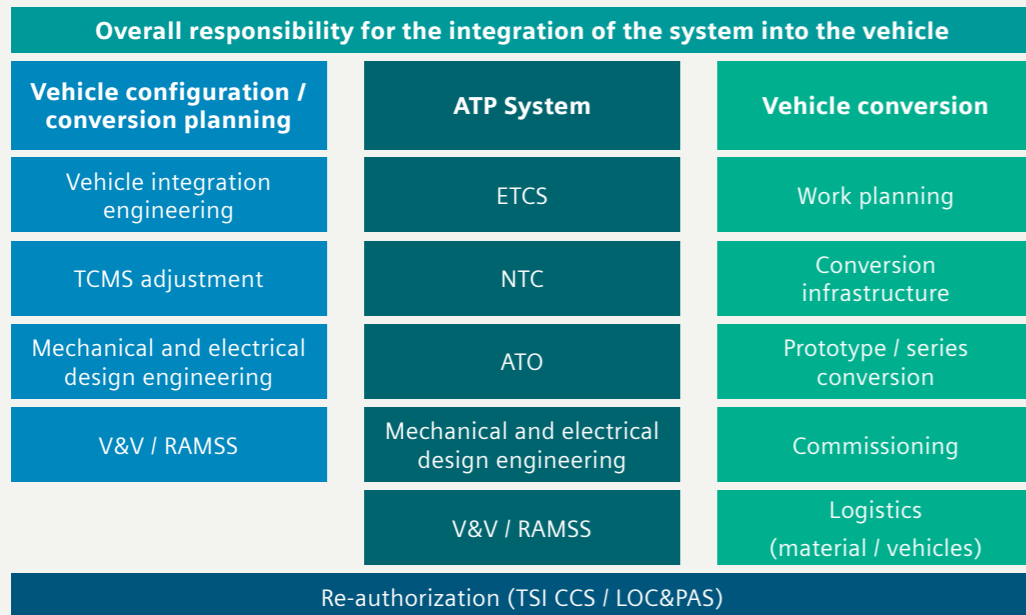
Overall responsibility for the integration of the system into the vehicle

Vehicle configuration / conversion planning

Vehicle integration engineering

TCMS adjustment

Mechanical and electrical design engineering

V&V / RAMSS

ATP System

ETCS

NTC

ATO

Mechanical and electrical design engineering

V&V / RAMSS

Vehicle conversion

Work planning

Conversion infrastructure

Prototype / series conversion

Commissioning

Logistics (material / vehicles)

Re-authorization (TSI CCS / LOC&PAS)